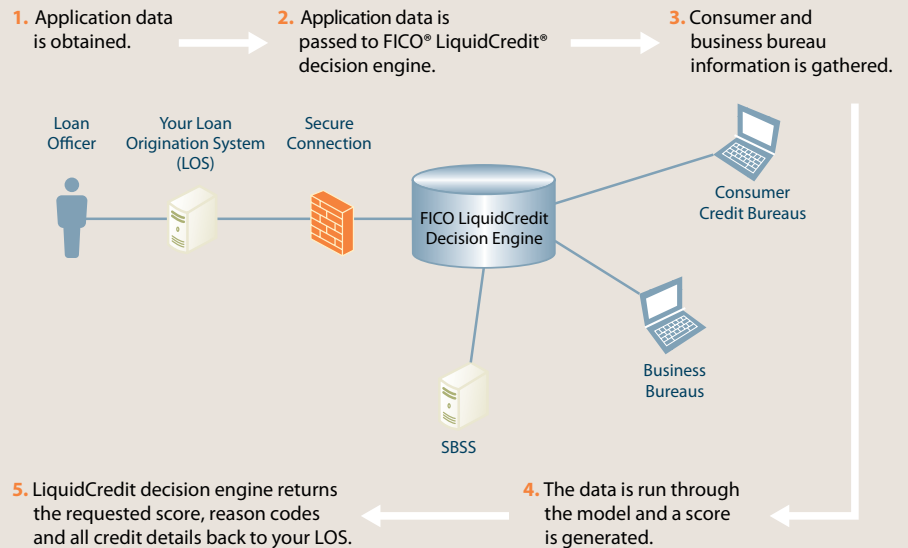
1. Application data is obtained.

2. Application data is passed to FICO® LiquidCredit® decision engine.

3. Consumer and business bureau information is gathered.

Loan Officer

Your Loan Origination System (LOS)

Secure Connection

FICO LiquidCredit Decision Engine

Consumer Credit Bureaus

Business Bureaus

SBSS

5. LiquidCredit decision engine returns the requested score, reason codes and all credit details back to your LOS.

4. The data is run through the model and a score is generated.